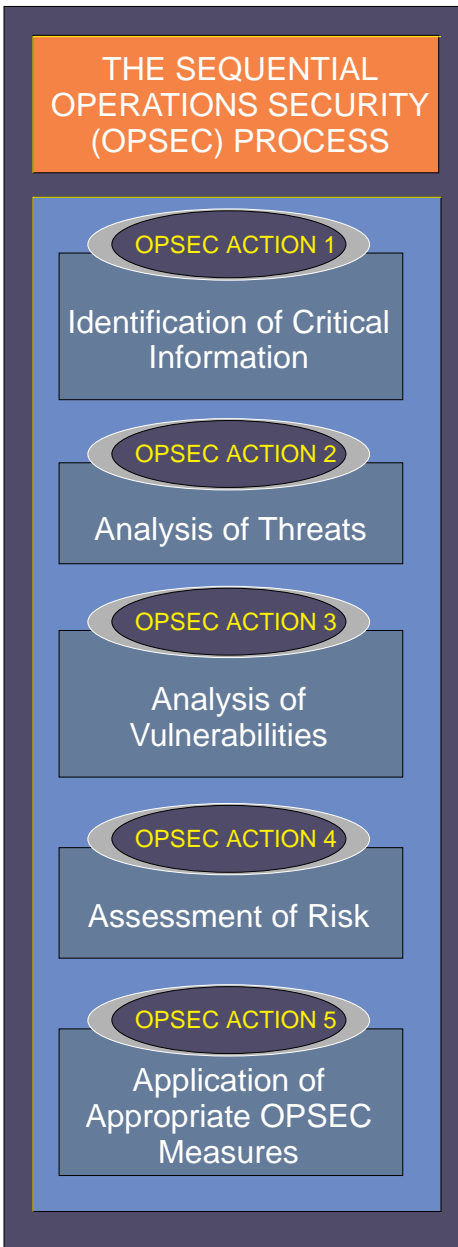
THE SEQUENTIAL OPERATIONS SECURITY (OPSEC) PROCESS

OPSEC ACTION 1

Identification of Critical Information

OPSEC ACTION 2

Analysis of Threats

OPSEC ACTION 3

Analysis of Vulnerabilities

OPSEC ACTION 4

Assessment of Risk

OPSEC ACTION 5

Application of Appropriate OPSEC Measures